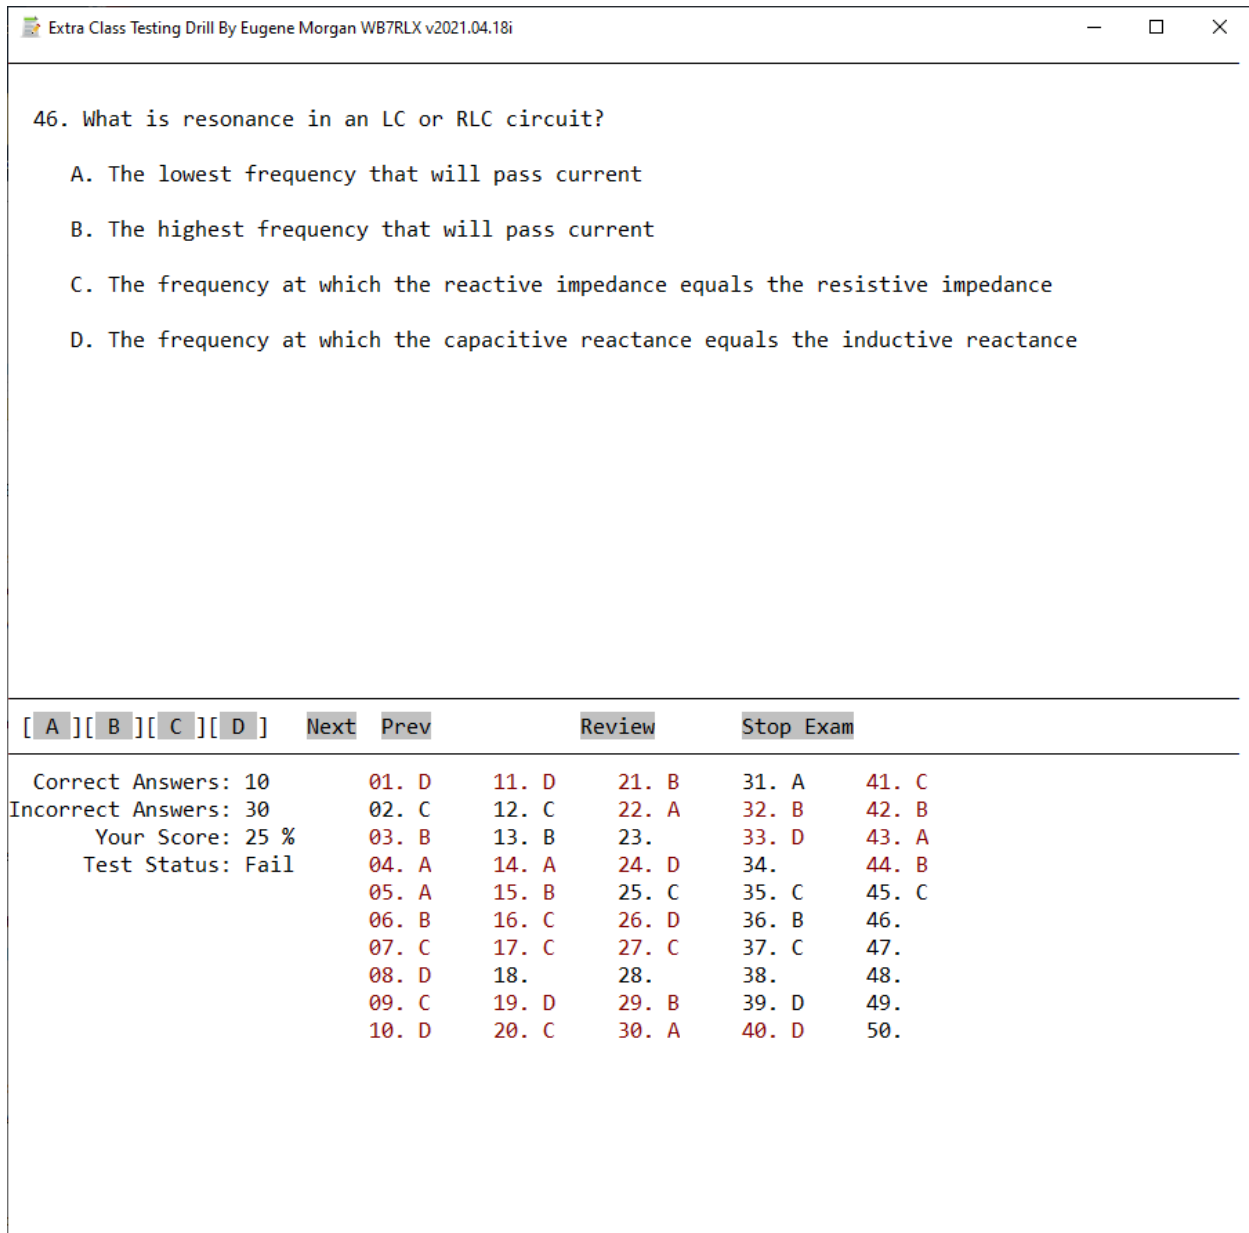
Extra Class Testing Drill By Eugene Morgan WB7RLX v2021.04.18i

46. What is resonance in an LC or RLC circuit?

A. The lowest frequency that will pass current

B. The highest frequency that will pass current

C. The frequency at which the reactive impedance equals the resistive impedance

D. The frequency at which the capacitive reactance equals the inductive reactance

[ A ][ B ][ C ][ D ] Next Prev Review Stop Exam

Correct Answers: 10
Incorrect Answers: 30
Your Score: 25 %
Test Status: Fail

01. D
02. C
03. B
04. A
05. A
06. B
07. C
08. D
09. C
10. D

11. D
12. C
13. B
14. A
15. B
16. C
17. C
18.
19. D
20. C

21. B
22. A
23.
24. D
25. C
26. D
27. C
28.
29. B
30. A

31. A
32. B
33. D
34.
35. C
36. B
37. C
38.
39. D
40. D

41. C
42. B
43. A
44. B
45. C
46.
47.
48.
49.
50.